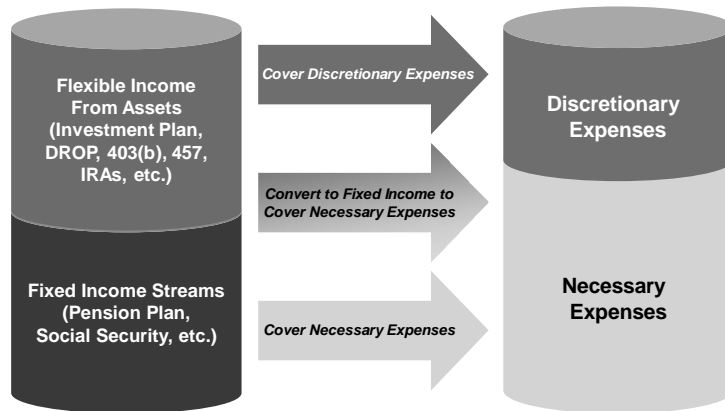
Flexible Income From Assets (Investment Plan, DROP, 403(b), 457, IRAs, etc.)

Fixed Income Streams (Pension Plan, Social Security, etc.)

Cover Discretionary Expenses

Convert to Fixed Income to Cover Necessary Expenses

Cover Necessary Expenses

Discretionary Expenses

Necessary Expenses